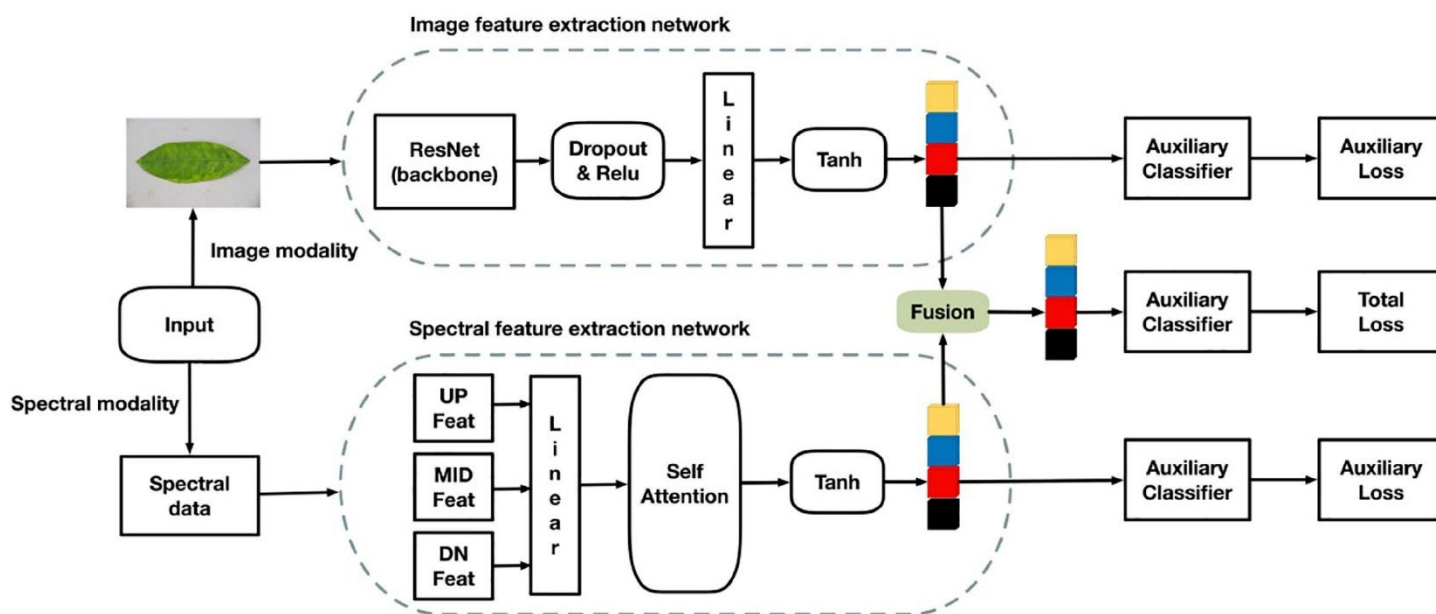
Image feature extraction network

ResNet (backbone)

Dropout & Relu

Linear

Tanh

Auxiliary Classifier

Auxiliary Loss

Image modality

Input

Fusion

Auxiliary Classifier

Total Loss

Spectral feature extraction network

Spectral modality

UP Feat

MID Feat

DN Feat

Linear

Self Attention

Tanh

Spectral data

Auxiliary Classifier

Auxiliary Loss